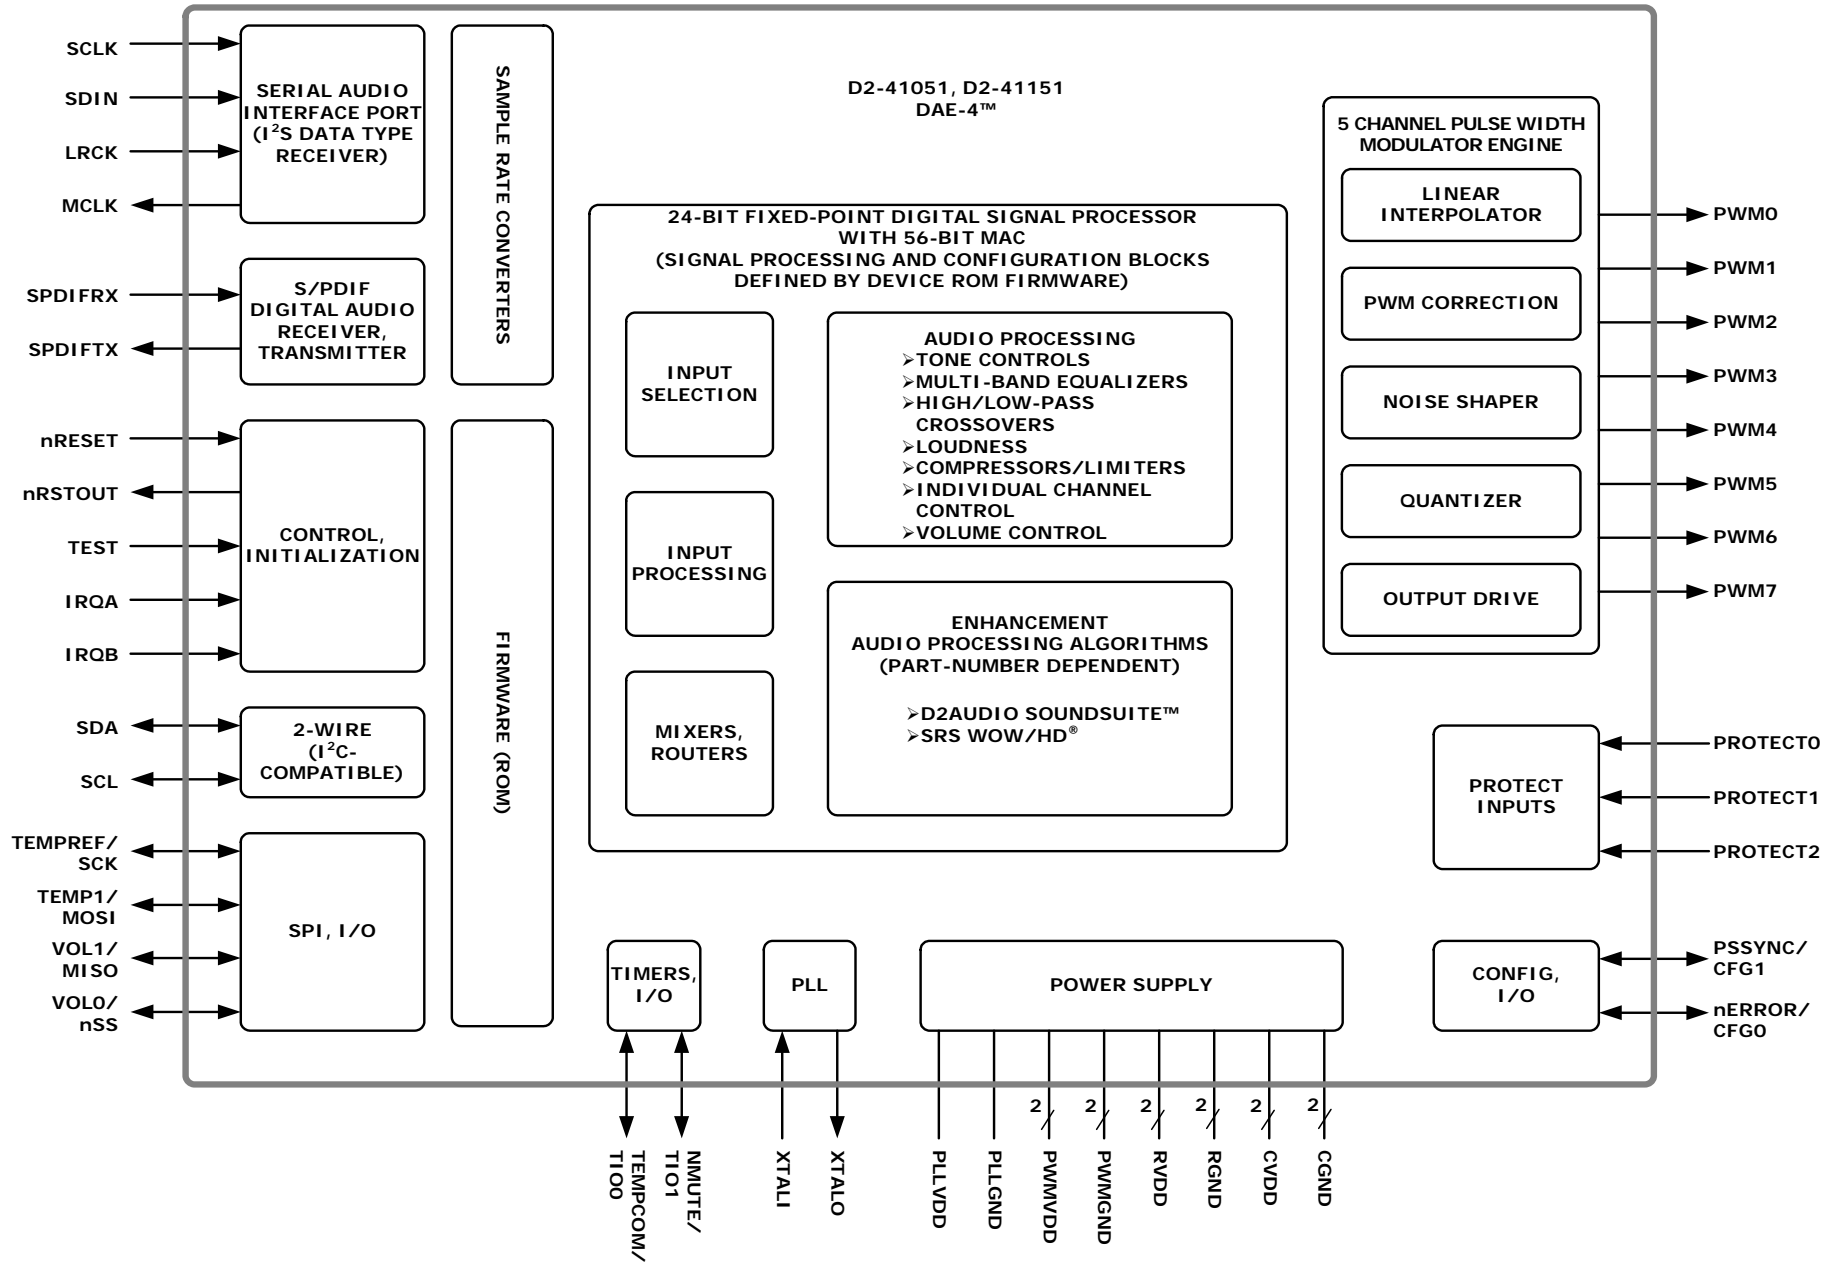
SCLK
SDIN
LRCK
MCLK

SERIAL AUDIO INTERFACE PORT ($I^2S$ DATA TYPE RECEIVER)

SAMPLE RATE CONVERTERS

D2-41051, D2-41151
DAE-4™

5 CHANNEL PULSE WIDTH MODULATOR ENGINE

LINEAR INTERPOLATOR
PWM CORRECTION
NOISE SHAPER
QUANTIZER
OUTPUT DRIVE

PWM0
PWM1
PWM2
PWM3
PWM4
PWM5
PWM6
PWM7

SPDIFRX
SPDIFTX

S/PDIF DIGITAL AUDIO RECEIVER, TRANSMITTER

24-BIT FIXED-POINT DIGITAL SIGNAL PROCESSOR WITH 56-BIT MAC (SIGNAL PROCESSING AND CONFIGURATION BLOCKS DEFINED BY DEVICE ROM FIRMWARE)

INPUT SELECTION

AUDIO PROCESSING
➢TONE CONTROLS
➢MULTI-BAND EQUALIZERS
➢HIGH/LOW-PASS CROSSOVERS
➢LOUDNESS
➢COMPRESSORS/LIMITERS
➢INDIVIDUAL CHANNEL CONTROL
➢VOLUME CONTROL

INPUT PROCESSING

MIXERS, ROUTERS

ENHANCEMENT AUDIO PROCESSING ALGORITHMS (PART-NUMBER DEPENDENT)

➢D2AUDIO SOUNDSUITE™
➢SRS WOW/HD®

nRESET
nRSTOUT
TEST
IRQA
IRQB

CONTROL, INITIALIZATION

FIRMWARE (ROM)

SDA
SCL

2-WIRE ($I^2C$-COMPATIBLE)

TEMPREF/ SCK
TEMP1/ MOSI
VOL1/ MISO
VOL0/ nSS

SPI, I/O

PROTECT INPUTS

PROTECT0
PROTECT1
PROTECT2

TIMERS, I/O
PLL
POWER SUPPLY
CONFIG, I/O

PSSYNC/ CFG1
nERROR/ CFG0

2 2 2 2 2 2

TEMPCOM/ TIO0
NMUTE/ TIO1
XTALI
XTALO
PLLVDD
PLLGND
PWMVDD
PWMGND
RVDD
RGND
CVDD
CGND